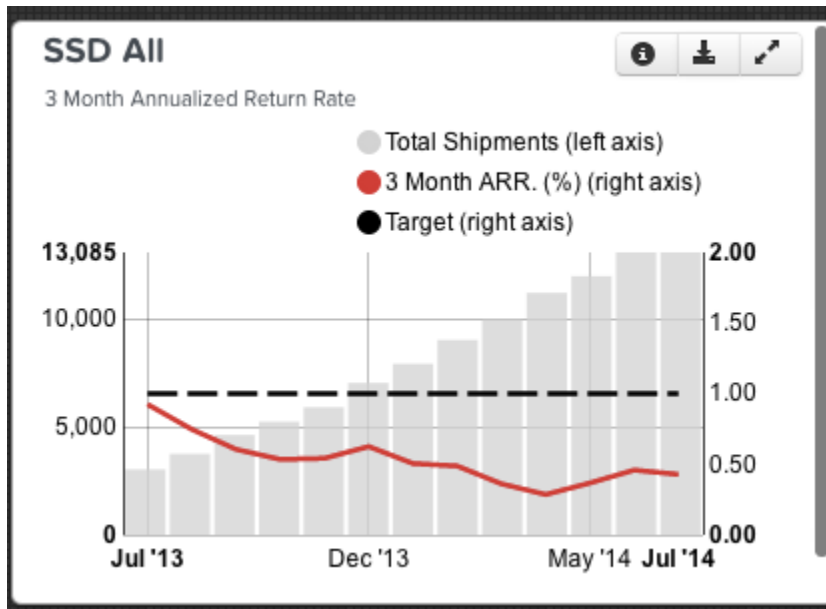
SSD All

3 Month Annualized Return Rate

Total Shipments (left axis)
3 Month ARR. (%) (right axis)
Target (right axis)

13,085
10,000
5,000
0

2.00
1.50
1.00
0.50
0.00

Jul '13
Dec '13
May '14
Jul '14